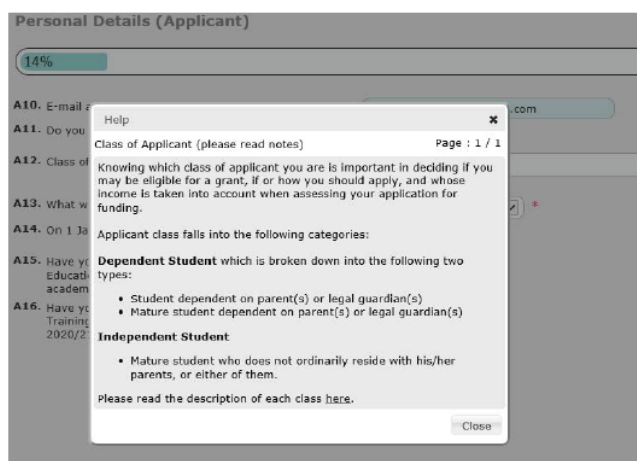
Personal Details (Applicant)

14%

A10. E-mail a

.com

A11. Do you

A12. Class o

A13. What w

*

A14. On 1 Ja

A15. Have yo Educati academ

A16. Have yo Training 2020/2

Help

×

Class of Applicant (please read notes)

Page : 1 / 1

Knowing which class of applicant you are is important in deciding if you may be eligible for a grant, if or how you should apply, and whose income is taken into account when assessing your application for funding.

Applicant class falls into the following categories:

**Dependent Student** which is broken down into the following two types:

- Student dependent on parent(s) or legal guardian(s)
- Mature student dependent on parent(s) or legal guardian(s)

**Independent Student**

- Mature student who does not ordinarily reside with his/her parents, or either of them.

Please read the description of each class here.

Close